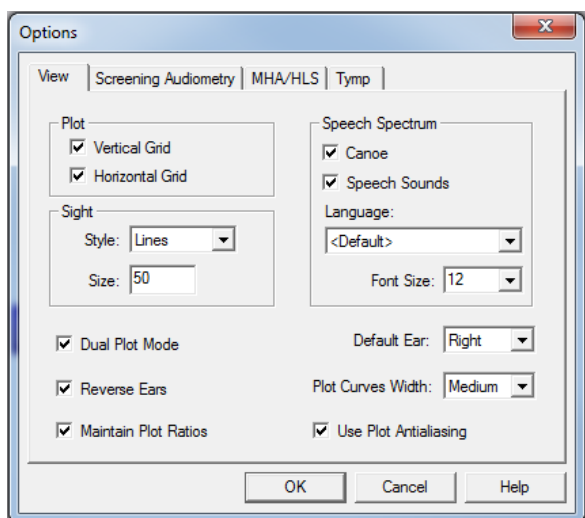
Options

X

View | Screening Audiometry | MHA/HLS | Tymp

Plot
☑ Vertical Grid
☑ Horizontal Grid

Sight
Style: Lines
Size: 50

Speech Spectrum
☑ Canoe
☑ Speech Sounds
Language:
<Default>
Font Size: 12

☑ Dual Plot Mode
☑ Reverse Ears
☑ Maintain Plot Ratios

Default Ear: Right
Plot Curves Width: Medium
☑ Use Plot Antialiasing

OK | Cancel | Help